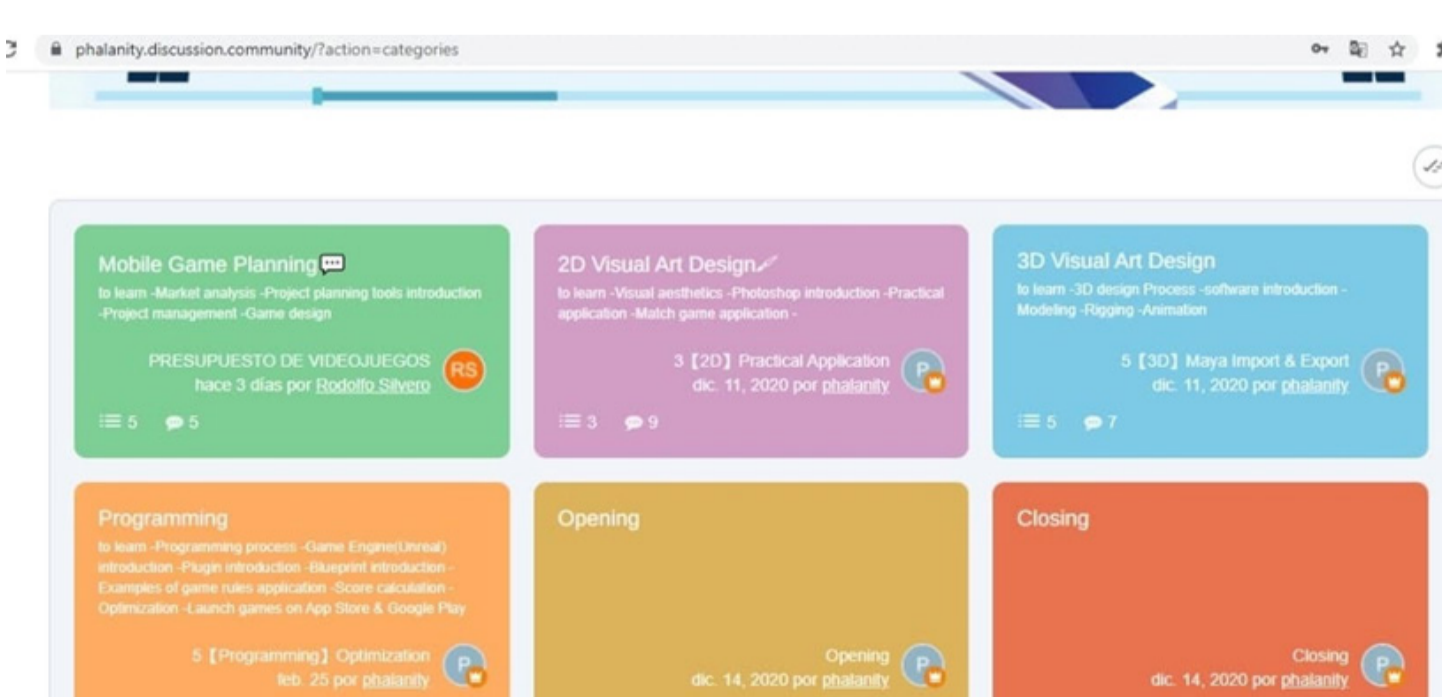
phalanity.discussion.community/?action=categories

Mobile Game Planning
to learn -Market analysis -Project planning tools introduction -Project management -Game design

PRESUPUESTO DE VIDEOJUEGOS
hace 3 días por Rodolfo Silvero
RS

5 5

2D Visual Art Design
to learn -Visual aesthetics -Photoshop introduction -Practical application -Match game application -

3【2D】Practical Application
dic. 11, 2020 por phalanity
P

3 9

3D Visual Art Design
to learn -3D design Process -software introduction -Modeling -Rigging -Animation

5【3D】Maya Import & Export
dic. 11, 2020 por phalanity
P

5 7

Programming
to learn -Programming process -Game Engine(Unreal) introduction -Plugin introduction -Blueprint introduction -Examples of game rules application -Score calculation -Optimization -Launch games on App Store & Google Play

5【Programming】Optimization
feb. 25 por phalanity
P

Opening

Opening
dic. 14, 2020 por phalanity
P

Closing

Closing
dic. 14, 2020 por phalanity
P